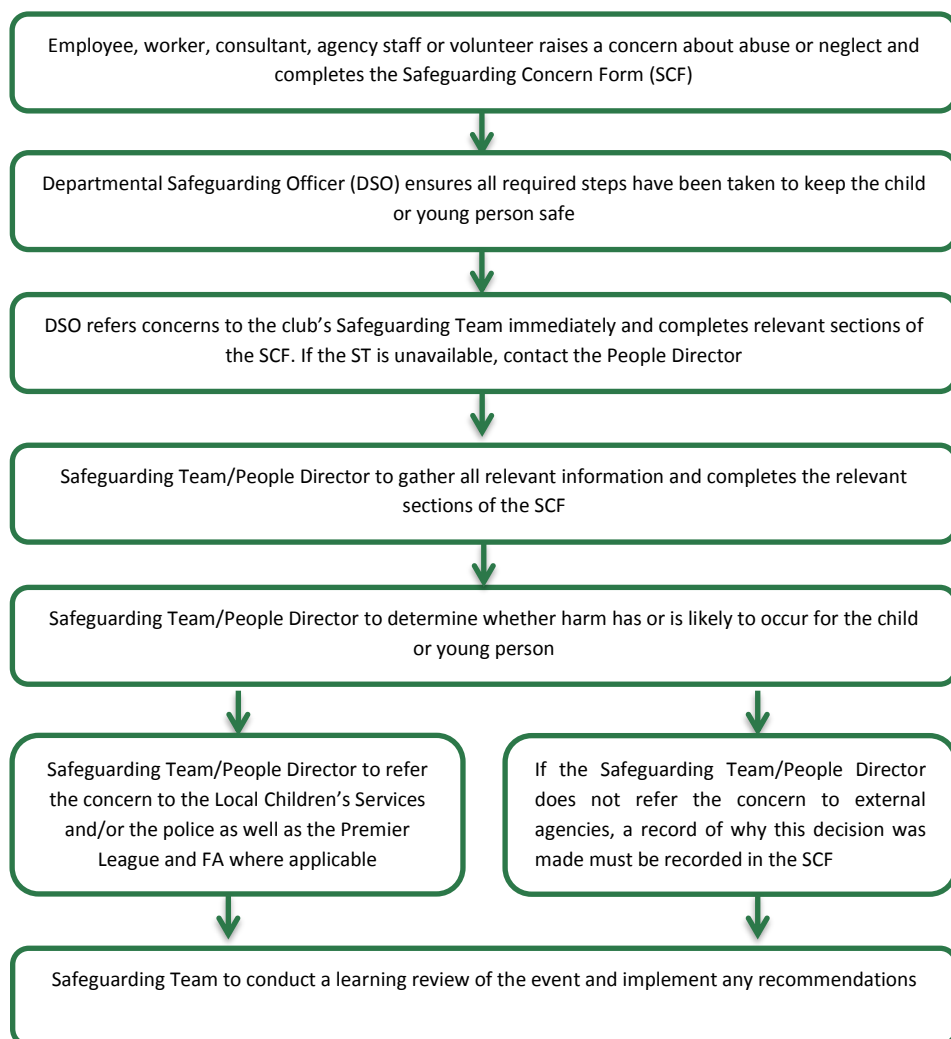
Employee, worker, consultant, agency staff or volunteer raises a concern about abuse or neglect and completes the Safeguarding Concern Form (SCF)

Departmental Safeguarding Officer (DSO) ensures all required steps have been taken to keep the child or young person safe

DSO refers concerns to the club's Safeguarding Team immediately and completes relevant sections of the SCF. If the ST is unavailable, contact the People Director

Safeguarding Team/People Director to gather all relevant information and completes the relevant sections of the SCF

Safeguarding Team/People Director to determine whether harm has or is likely to occur for the child or young person

Safeguarding Team/People Director to refer the concern to the Local Children's Services and/or the police as well as the Premier League and FA where applicable

If the Safeguarding Team/People Director does not refer the concern to external agencies, a record of why this decision was made must be recorded in the SCF

Safeguarding Team to conduct a learning review of the event and implement any recommendations